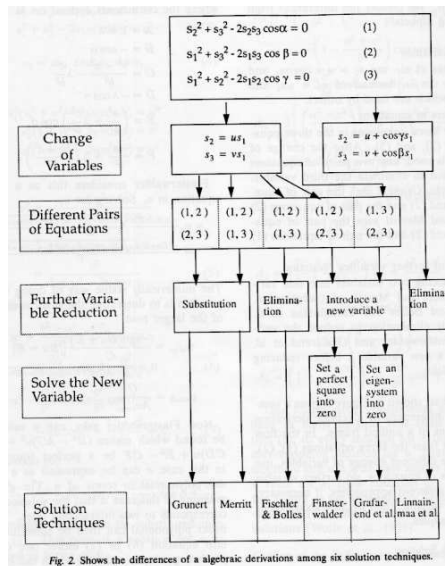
$s_2^2 + s_3^2 - 2s_2s_3 \cos\alpha = 0$ (1)
$s_1^2 + s_3^2 - 2s_1s_3 \cos\beta = 0$ (2)
$s_1^2 + s_2^2 - 2s_1s_2 \cos\gamma = 0$ (3)

Change of Variables

$s_2 = us_1$
$s_3 = vs_1$

$s_2 = u + \cos\gamma s_1$
$s_3 = v + \cos\beta s_1$

Different Pairs of Equations

(1, 2) (2, 3)
(1, 2) (1, 3)
(1, 2) (1, 3)
(1, 2) (2, 3)
(1, 3) (2, 3)

Further Variable Reduction

Substitution

Elimination

Introduce a new variable

Eliminat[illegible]

Solve the New Variable

Set a perfect square into zero

Set an eigensystem into zero

Solution Techniques

Grunert

Merritt

Fischler & Bolles

Finsterwalder

Grafarend et al.

Linnainmaa et al.

Fig. 2. Shows the differences of a algebraic derivations among six solution techniques.